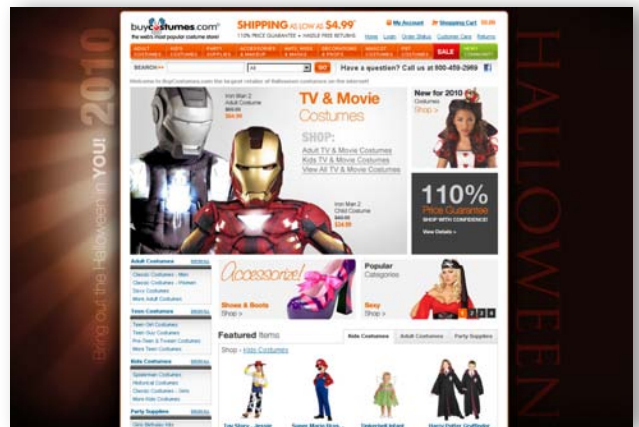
2010

Bring out the Halloween in YOU!

HALLOWEEN

buycostumes.com
the web's most popular costume store!

SHIPPING AS LOW AS $4.99*
110% PRICE GUARANTEE • HASSLE FREE RETURNS

My Account | Shopping Cart $0.00
Home | Login | Order Status | Customer Care | Returns

ADULT COSTUMES | KIDS COSTUMES | PARTY SUPPLIES | ACCESSORIES & MAKEUP | WIGS, HATS & MASKS | DECORATIONS & PROPS | MASCOT COSTUMES | PET COSTUMES | SALE | NEW COSTUMES

SEARCH>> All GO Have a question? Call us at 800-459-2969

Welcome to BuyCostumes.com the largest retailer of Halloween costumes on the internet!

Iron Man 2 Adult Costume
$69.95
$64.99

TV & Movie Costumes

SHOP:
Adult TV & Movie Costumes
Kids TV & Movie Costumes
View All TV & Movie Costumes

Iron Man 2 Child Costume
$49.99
$34.99

New for 2010
Costumes
Shop >

110%
Price Guarantee
SHOP WITH CONFIDENCE!
View Details >

Adult Costumes
Classic Costumes - Men
Classic Costumes - Women
Sexy Costumes
More Adult Costumes

Teen Costumes
Teen Girl Costumes
Teen Guy Costumes
Pre-Teen & Tween Costumes
More Teen Costumes

Kids Costumes
Spiderman Costumes
Historical Costumes
Classic Costumes - Girls
More Kids Costumes

Party Supplies

Accessorize!
Shoes & Boots
Shop >

Popular Categories
Sexy
Shop >

1 2 3 4

Featured Items
Kids Costumes | Adult Costumes | Party Supplies

Shop > Kids Costumes

Toy Story - Jessie
Super Mario Bros.
Tinkerbell Infant
Harry Potter Gryffindor